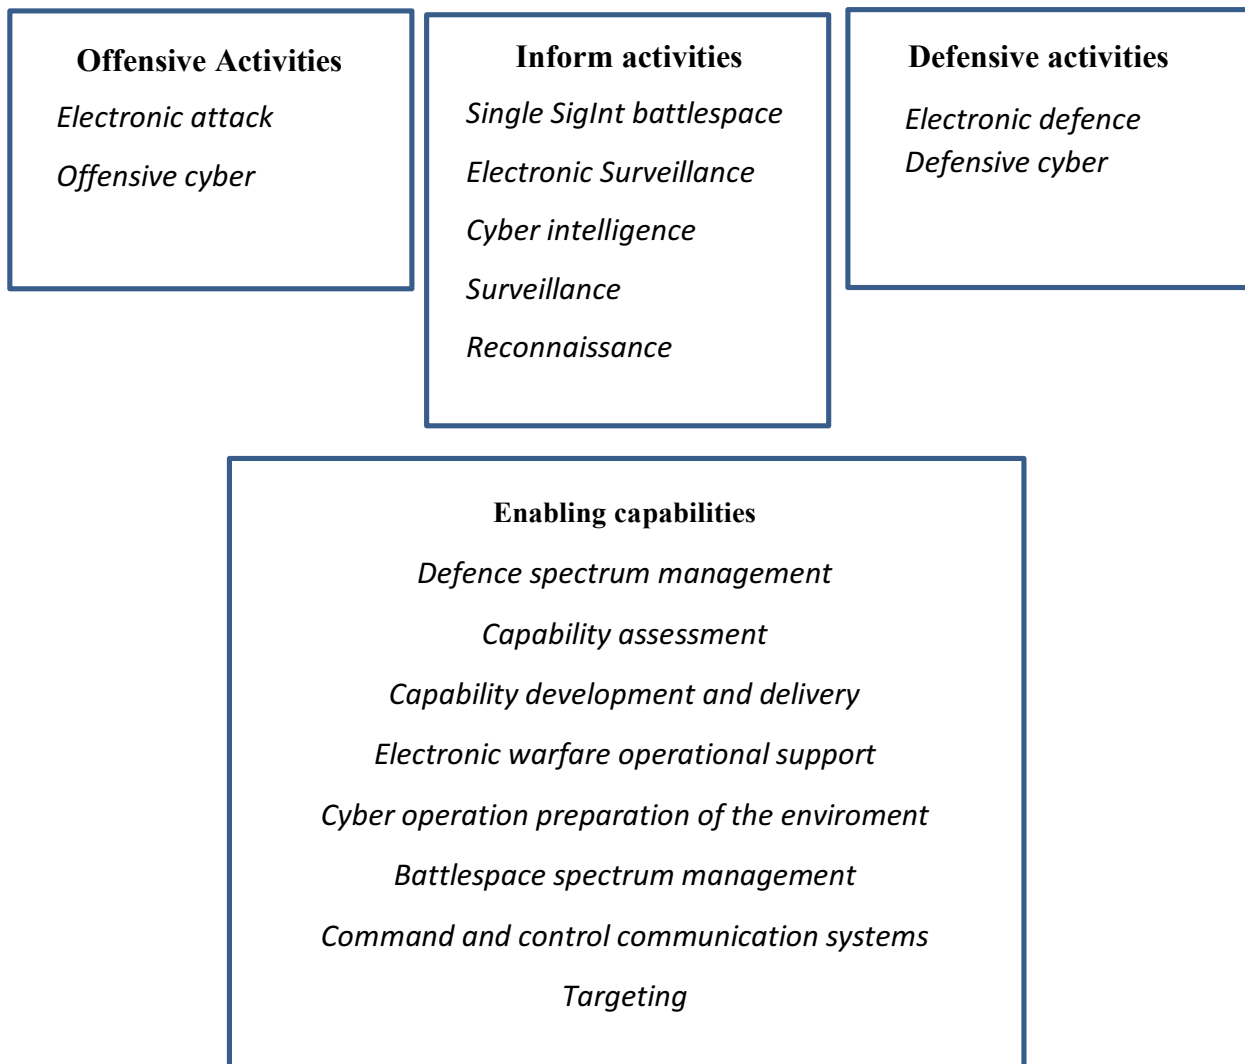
Offensive Activities
Electronic attack
Offensive cyber

Inform activities
Single SigInt battlespace
Electronic Surveillance
Cyber intelligence
Surveillance
Reconnaissance

Defensive activities
Electronic defence
Defensive cyber

Enabling capabilities
Defence spectrum management
Capability assessment
Capability development and delivery
Electronic warfare operational support
Cyber operation preparation of the enviroment
Battlespace spectrum management
Command and control communication systems
Targeting